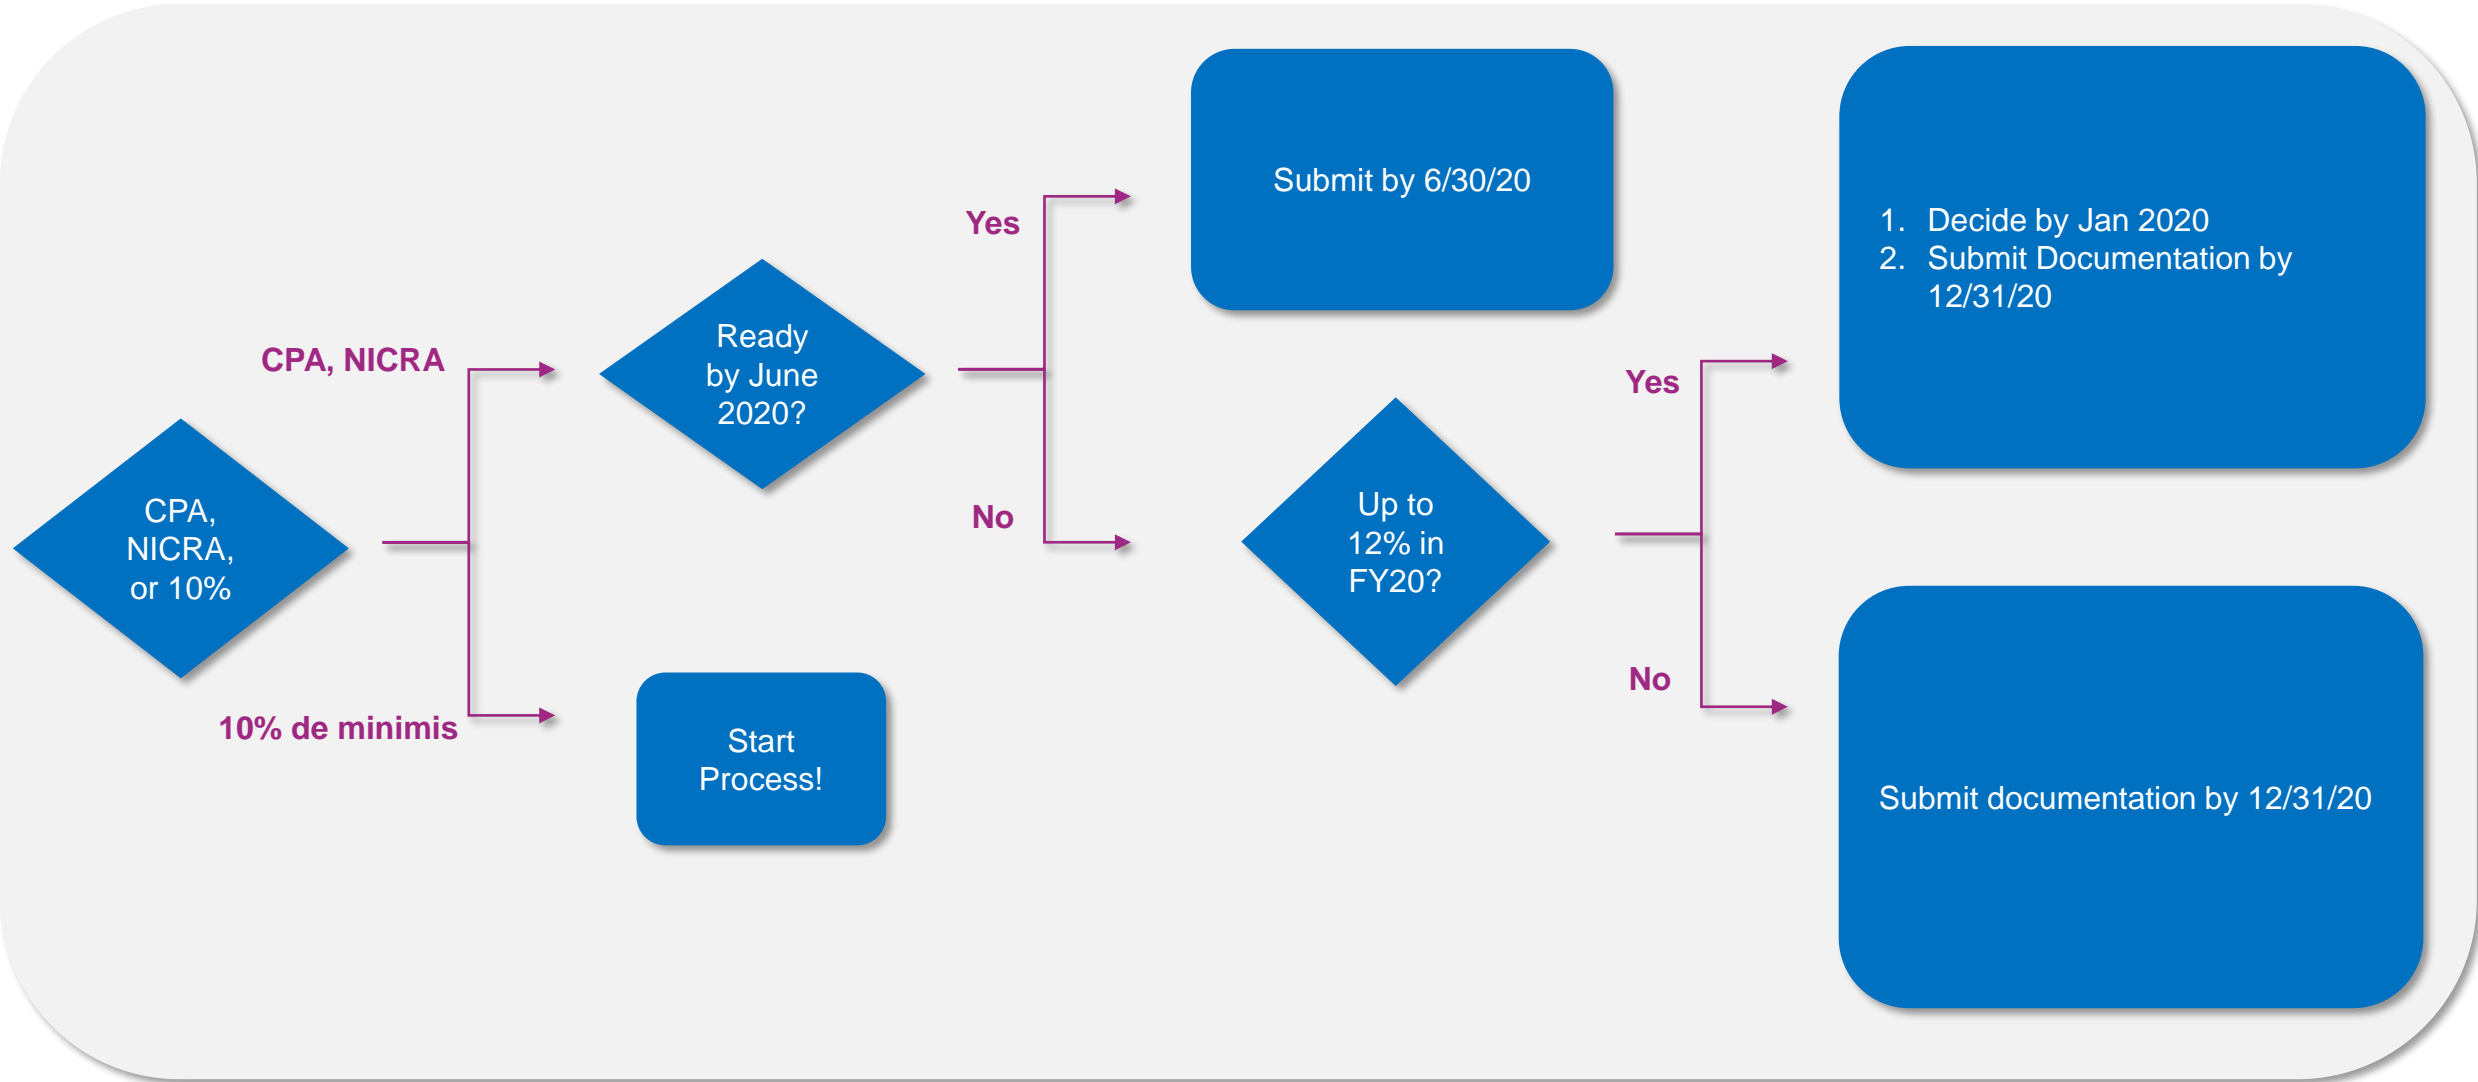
CPA, NICRA, or 10%

CPA, NICRA

10% de minimis

Ready by June 2020?

Start Process!

Yes

No

Submit by 6/30/20

Up to 12% in FY20?

Yes

No

1. Decide by Jan 2020
2. Submit Documentation by 12/31/20

Submit documentation by 12/31/20